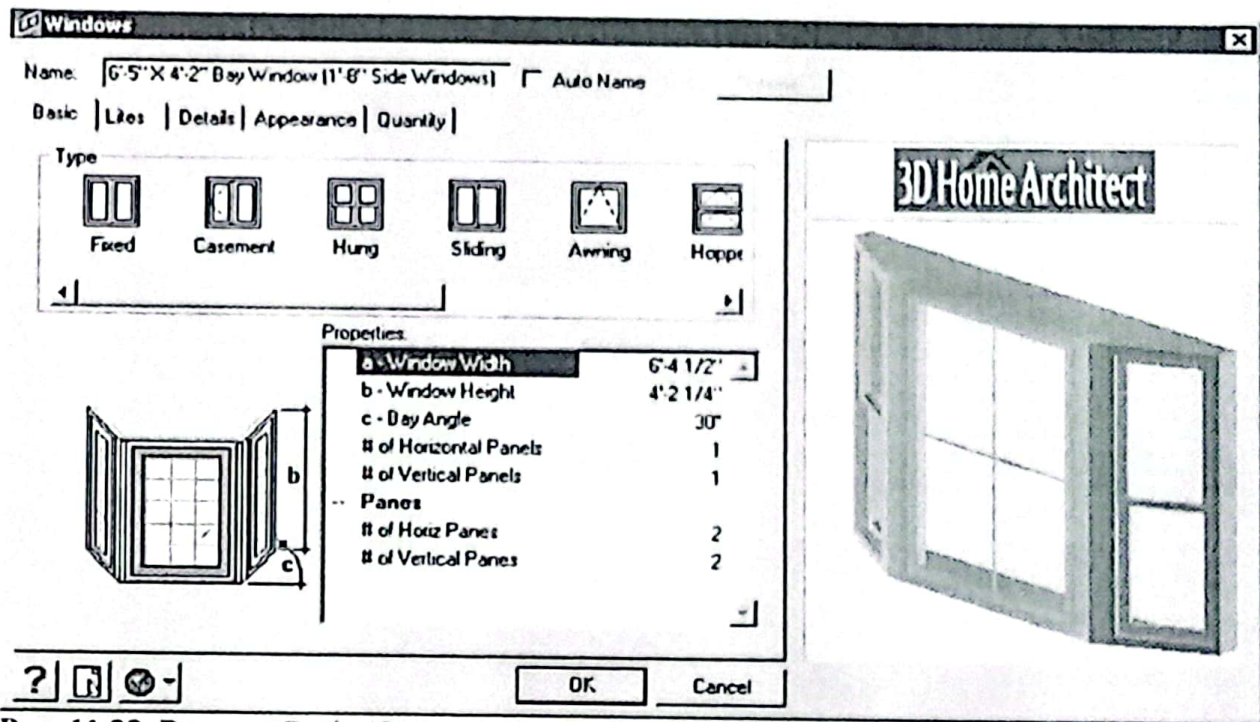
Windows

Name: 6'-5" X 4'-2" Bay Window (1'-8" Side Windows) Auto Name

Basic | Lites | Details | Appearance | Quantity |

Type

Fixed Casement Hung Sliding Awning Hoppe

Properties

a - Window Width 6'-4 1/2"
b - Window Height 4'-2 1/4"
c - Bay Angle 30°
# of Horizontal Panels 1
# of Vertical Panels 1
-- Panes
# of Horiz Panes 2
# of Vertical Panes 2

b

c

3D Home Architect

OK Cancel

?

Рис. 14.28. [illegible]